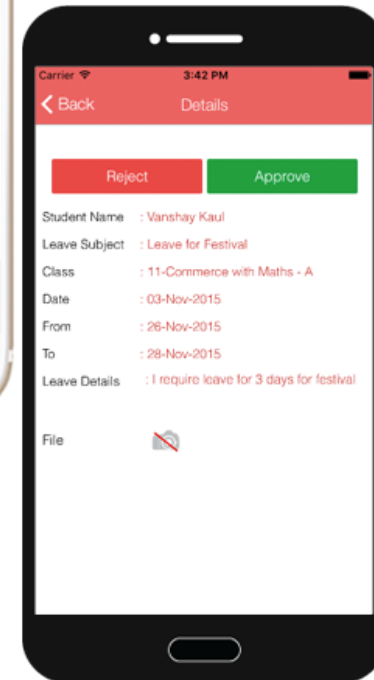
Carrier
3:42 PM

Back
Details

Reject
Approve

Student Name : Vanshay Kaul
Leave Subject : Leave for Festival
Class : 11-Commerce with Maths - A
Date : 03-Nov-2015
From : 26-Nov-2015
To : 28-Nov-2015
Leave Details : I require leave for 3 days for festival

File